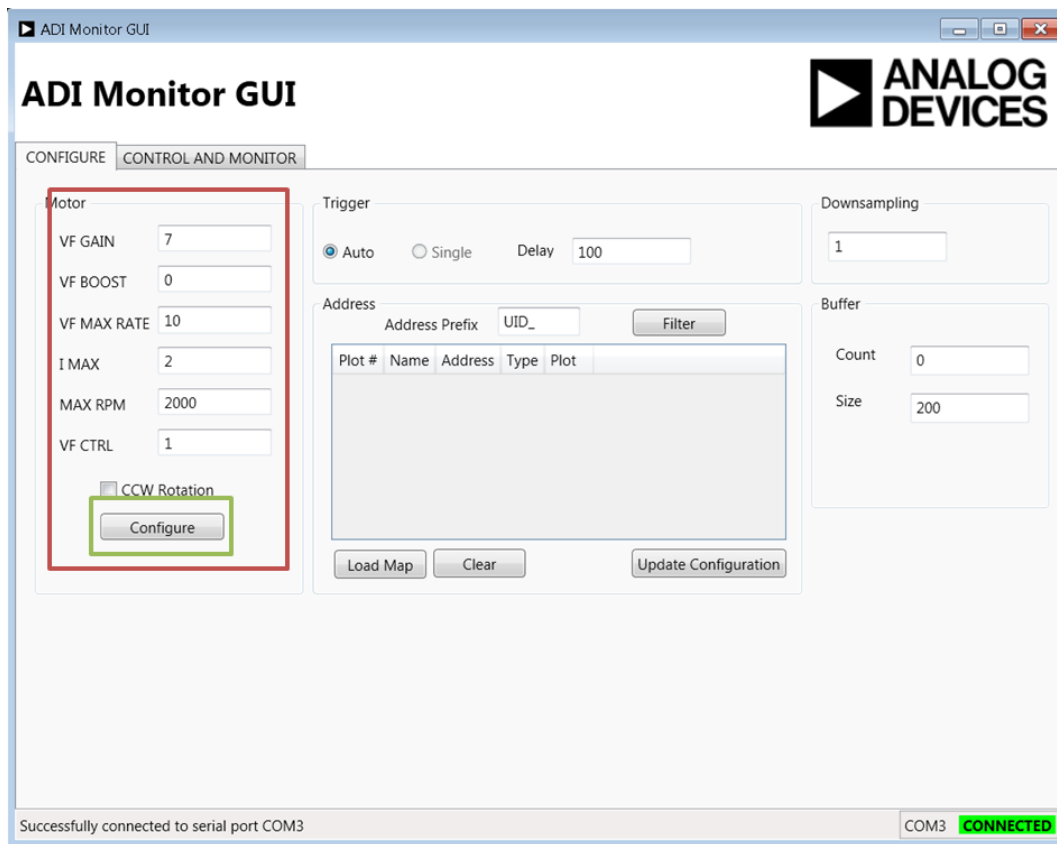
ADI Monitor GUI

ADI Monitor GUI

ANALOG DEVICES

CONFIGURE CONTROL AND MONITOR

Motor

VF GAIN 7

VF BOOST 0

VF MAX RATE 10

I MAX 2

MAX RPM 2000

VF CTRL 1

CCW Rotation

Configure

Trigger

Auto Single Delay 100

Address

Address Prefix UID_ Filter

| Plot # | Name | Address | Type | Plot |
|---|---|---|---|---|

Load Map Clear Update Configuration

Downsampling

1

Buffer

Count 0

Size 200

Successfully connected to serial port COM3

COM3 CONNECTED